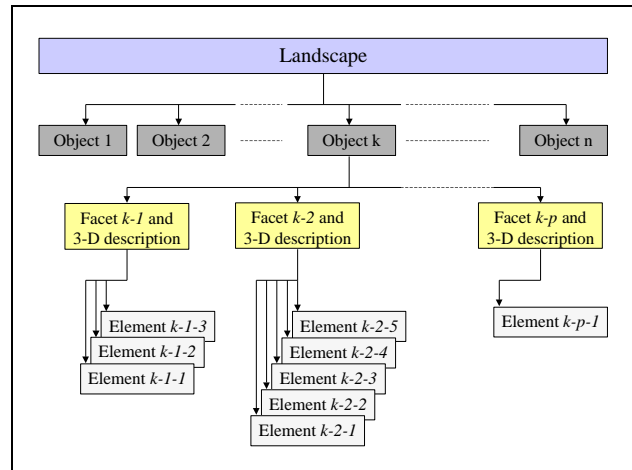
Landscape

Object 1

Object 2

Object k

Object n

Facet *k-1* and 3-D description

Facet *k-2* and 3-D description

Facet *k-p* and 3-D description

Element *k-1-3*

Element *k-1-2*

Element *k-1-1*

Element *k-2-5*

Element *k-2-4*

Element *k-2-3*

Element *k-2-2*

Element *k-2-1*

Element *k-p-1*